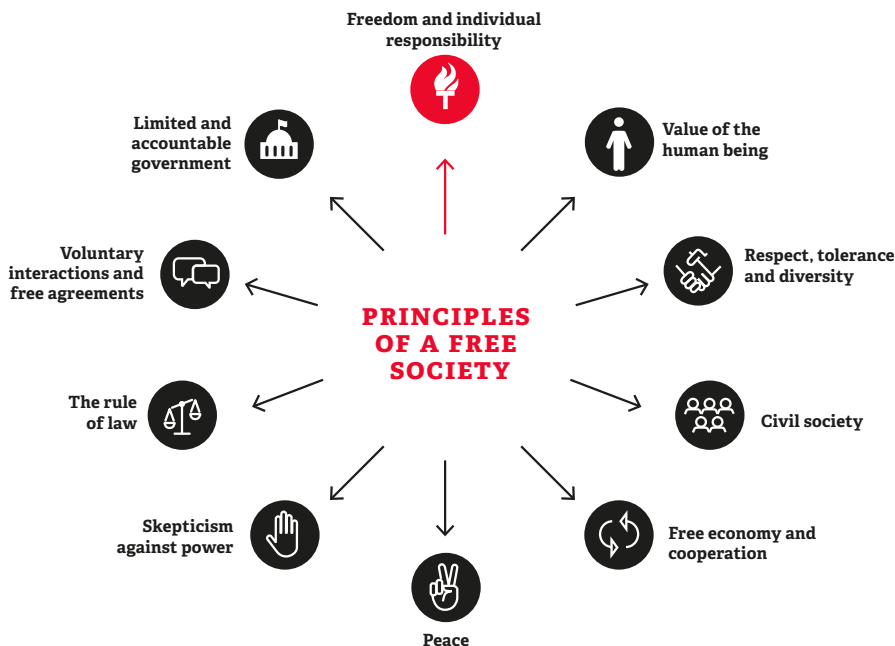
Freedom and individual responsibility

Limited and accountable government

Value of the human being

Voluntary interactions and free agreements

Respect, tolerance and diversity

PRINCIPLES OF A FREE SOCIETY

The rule of law

Civil society

Skepticism against power

Free economy and cooperation

Peace